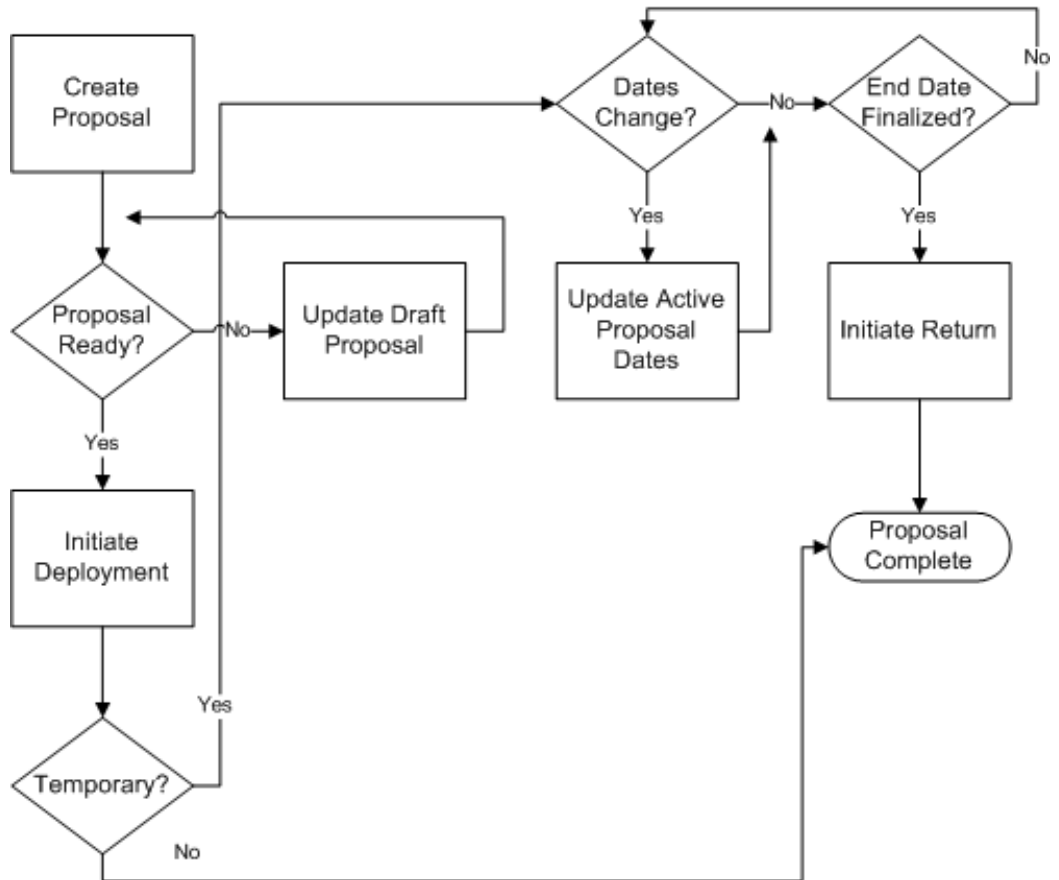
Create Proposal

Proposal Ready?

No

Update Draft Proposal

Yes

Initiate Deployment

Temporary?

Yes

No

Dates Change?

No

Yes

Update Active Proposal Dates

End Date Finalized?

No

Yes

Initiate Return

Proposal Complete